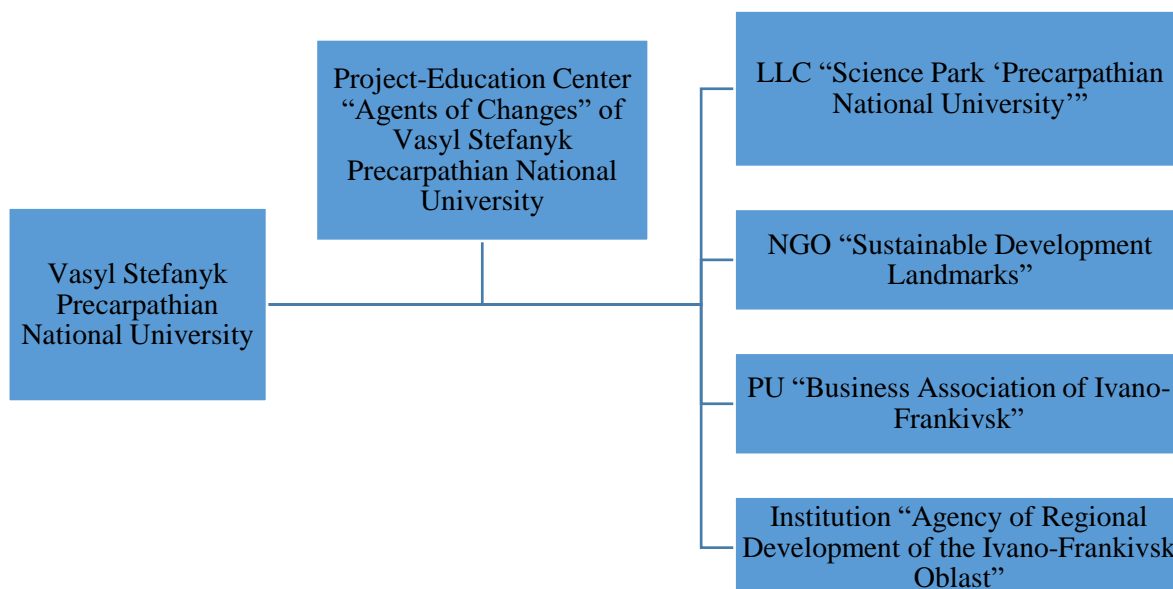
Vasyl Stefanyk Precarpathian National University

Project-Education Center "Agents of Changes" of Vasyl Stefanyk Precarpathian National University

LLC "Science Park 'Precarpathian National University'"

NGO "Sustainable Development Landmarks"

PU "Business Association of Ivano-Frankivsk"

Institution "Agency of Regional Development of the Ivano-Frankivsk Oblast"